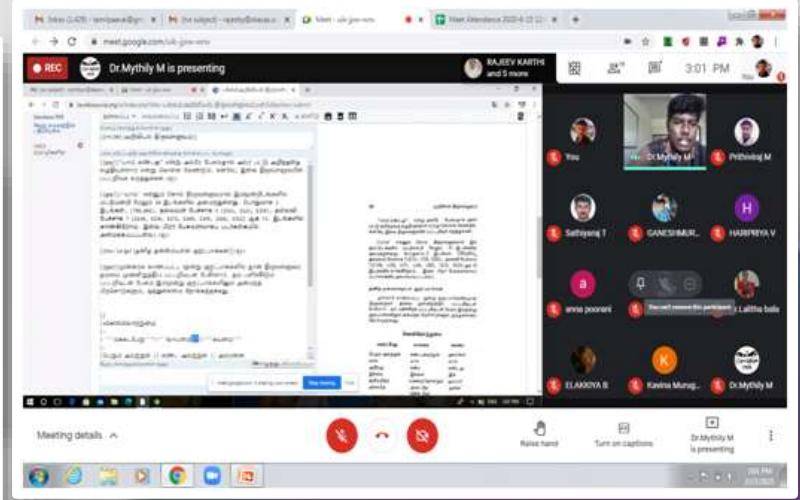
Inbox (2,428) - tamilpeeravi@gm
[no subject] - rajeshy@skasc.a
Meet - sdr-jpwr-wmv
Meet Attendance 2020-6-15 12:
meet.google.com/sdr-jpwr-wmv
REC
Dr.Mythily M is presenting
RAJEEV KARTHI and 5 more
3:01 PM
You
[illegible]
You
Dr.Mythily M
Prithiviraj M
Sathiyaraj T
GANESHMUR...
H
HARIPRIYA V
a
anna poorani
You can't remove this participant
Lalitha bala
ELAKKIYA B
K
Kavina Murug...
Dr.Mythily M
Stop sharing
Hide
Meeting details
Raise hand
Turn on captions
Dr.Mythily M is presenting